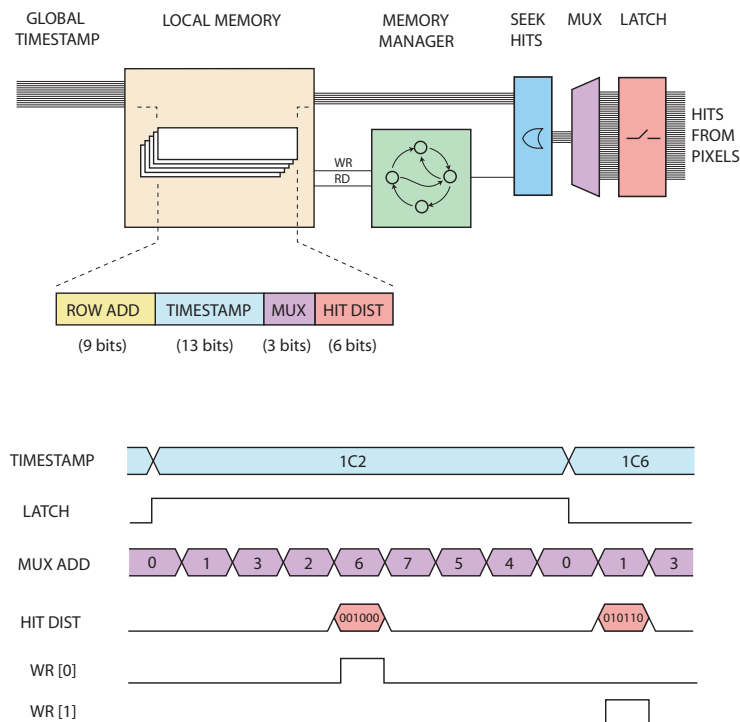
GLOBAL TIMESTAMP

LOCAL MEMORY

MEMORY MANAGER

SEEK HITS

MUX

LATCH

HITS FROM PIXELS

WR
RD

| ROW ADD | TIMESTAMP | MUX | HIT DIST |
|---|---|---|---|
| (9 bits) | (13 bits) | (3 bits) | (6 bits) |

TIMESTAMP 1C2 1C6

LATCH

MUX ADD 0 1 3 2 6 7 5 4 0 1 3

HIT DIST 001000 010110

WR [0]

WR [1]